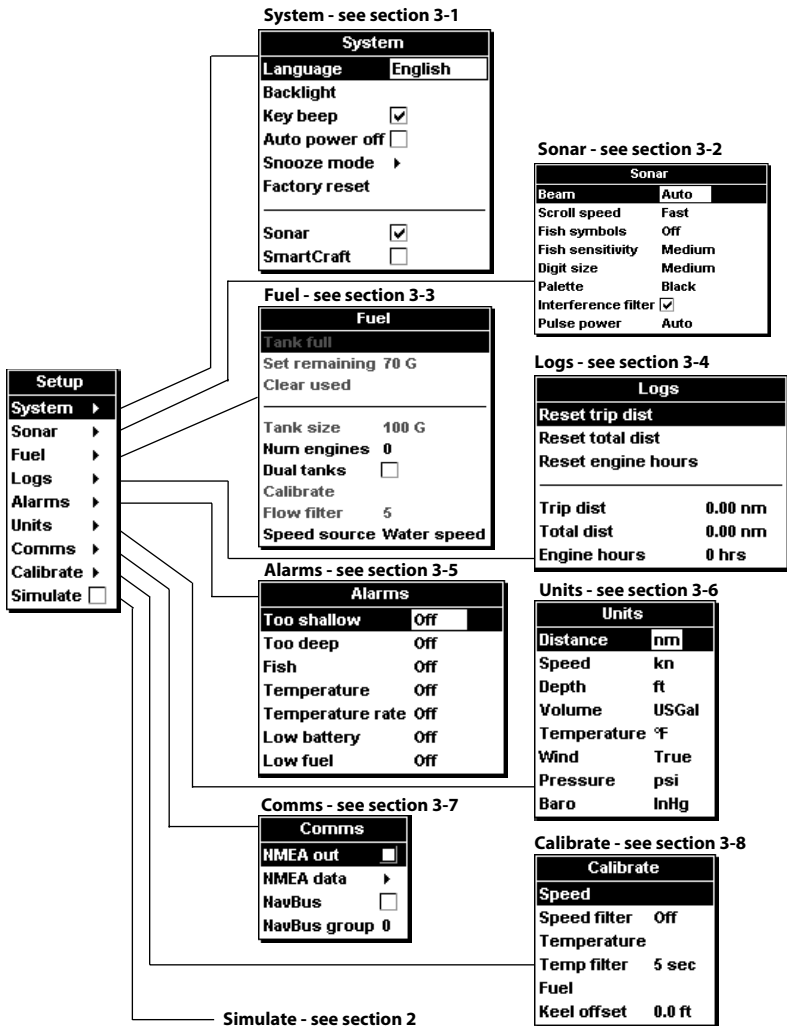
System - see section 3-1

| System | |
|---|---|
| Language | English |
| Backlight | |
| Key beep | ☑ |
| Auto power off | ☐ |
| Snooze mode | ▸ |
| Factory reset | |
| Sonar | ☑ |
| SmartCraft | ☐ |

Sonar - see section 3-2

| Sonar | |
|---|---|
| Beam | Auto |
| Scroll speed | Fast |
| Fish symbols | Off |
| Fish sensitivity | Medium |
| Digit size | Medium |
| Palette | Black |
| Interference filter | ☑ |
| Pulse power | Auto |

Fuel - see section 3-3

| Fuel | |
|---|---|
| Tank full | |
| Set remaining | 70 G |
| Clear used | |
| Tank size | 100 G |
| Num engines | 0 |
| Dual tanks | ☐ |
| Calibrate | |
| Flow filter | 5 |
| Speed source | Water speed |

Setup
System ▸
Sonar ▸
Fuel ▸
Logs ▸
Alarms ▸
Units ▸
Comms ▸
Calibrate ▸
Simulate ☐

Logs - see section 3-4

| Logs | |
|---|---|
| Reset trip dist | |
| Reset total dist | |
| Reset engine hours | |
| Trip dist | 0.00 nm |
| Total dist | 0.00 nm |
| Engine hours | 0 hrs |

Alarms - see section 3-5

| Alarms | |
|---|---|
| Too shallow | Off |
| Too deep | Off |
| Fish | Off |
| Temperature | Off |
| Temperature rate | Off |
| Low battery | Off |
| Low fuel | Off |

Units - see section 3-6

| Units | |
|---|---|
| Distance | nm |
| Speed | kn |
| Depth | ft |
| Volume | USGal |
| Temperature | °F |
| Wind | True |
| Pressure | psi |
| Baro | InHg |

Comms - see section 3-7

| Comms | |
|---|---|
| NMEA out | ■ |
| NMEA data | ▸ |
| NavBus | ☐ |
| NavBus group | 0 |

Calibrate - see section 3-8

| Calibrate | |
|---|---|
| Speed | |
| Speed filter | Off |
| Temperature | |
| Temp filter | 5 sec |
| Fuel | |
| Keel offset | 0.0 ft |

Simulate - see section 2